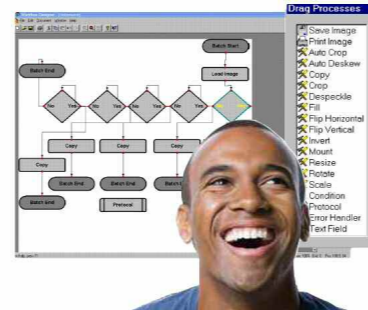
Drag Processes
Save Image
Print Image
Auto Crop
Auto Deskew
Copy
Crop
Despeckle
Fill
Flip Horizontal
Flip Vertical
Invert
Mount
Resize
Rotate
Scale
Condition
Protocol
Error Handler
Text Field

Batch Start
Load Image
Batch End
No
Yes
No
Yes
No
Yes
No
Yes
Copy
Copy
Copy
Copy
Batch End
Batch End
Batch End
Batch End
Protocol